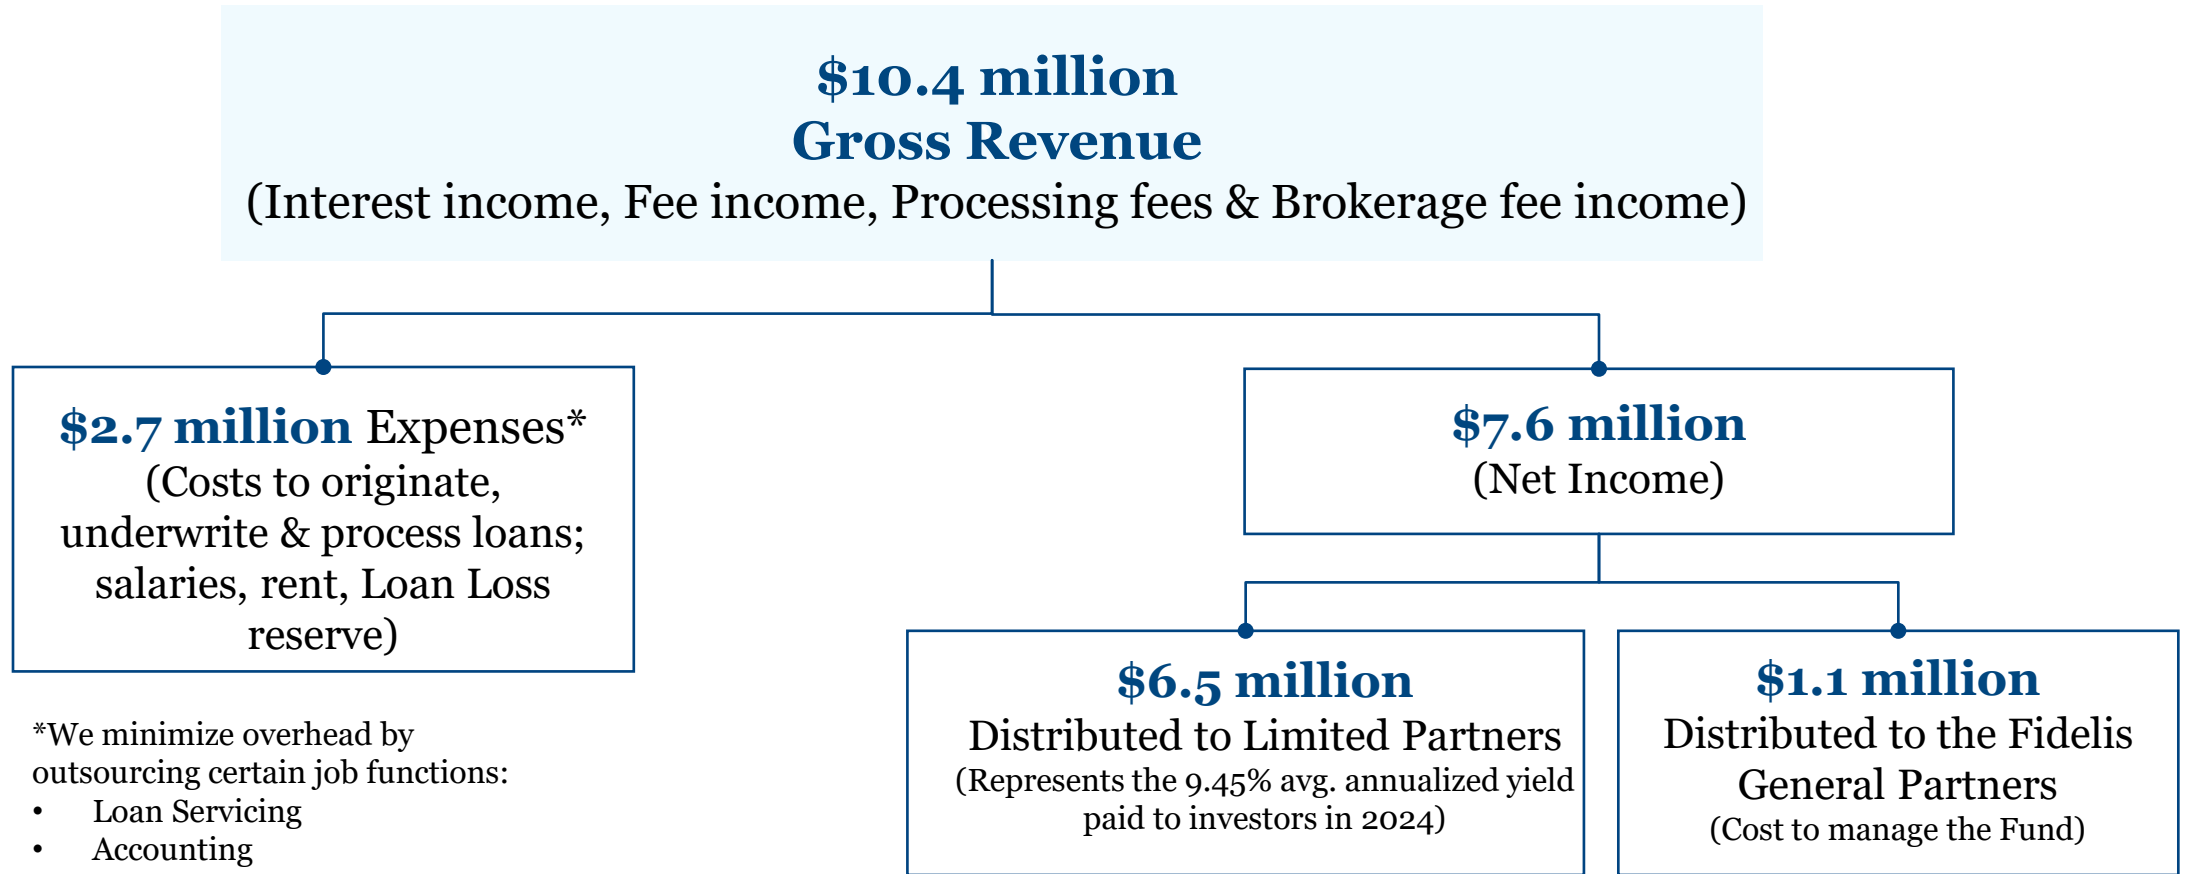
$10.4 million
Gross Revenue
(Interest income, Fee income, Processing fees & Brokerage fee income)

$2.7 million Expenses*
(Costs to originate, underwrite & process loans; salaries, rent, Loan Loss reserve)

*We minimize overhead by outsourcing certain job functions:
• Loan Servicing
• Accounting

$7.6 million
(Net Income)

$6.5 million
Distributed to Limited Partners
(Represents the 9.45% avg. annualized yield paid to investors in 2024)

$1.1 million
Distributed to the Fidelis General Partners
(Cost to manage the Fund)